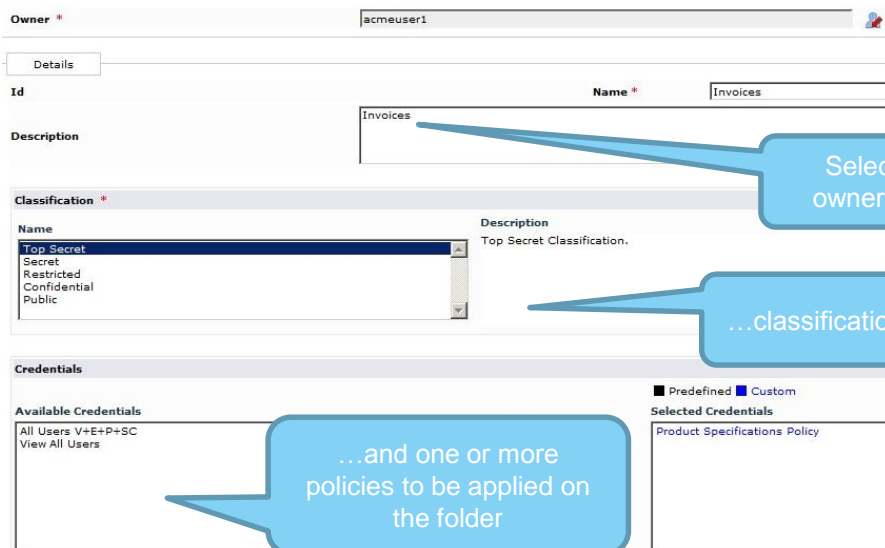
Owner *

acmeuser1

Details

Id

Name *

Invoices

Description

Invoices

Selec
owner

Classification *

Name

Top Secret
Secret
Restricted
Confidential
Public

Description

Top Secret Classification.

…classificatio

Credentials

■ Predefined ■ Custom

Available Credentials

All Users V+E+P+SC
View All Users

Selected Credentials

Product Specifications Policy

…and one or more policies to be applied on the folder